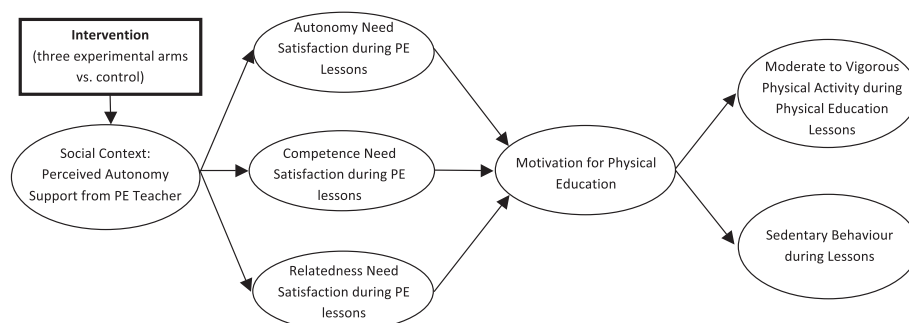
Intervention
(three experimental arms vs. control)

Social Context: Perceived Autonomy Support from PE Teacher

Autonomy Need Satisfaction during PE Lessons

Competence Need Satisfaction during PE lessons

Relatedness Need Satisfaction during PE lessons

Motivation for Physical Education

Moderate to Vigorous Physical Activity during Physical Education Lessons

Sedentary Behaviour during Lessons